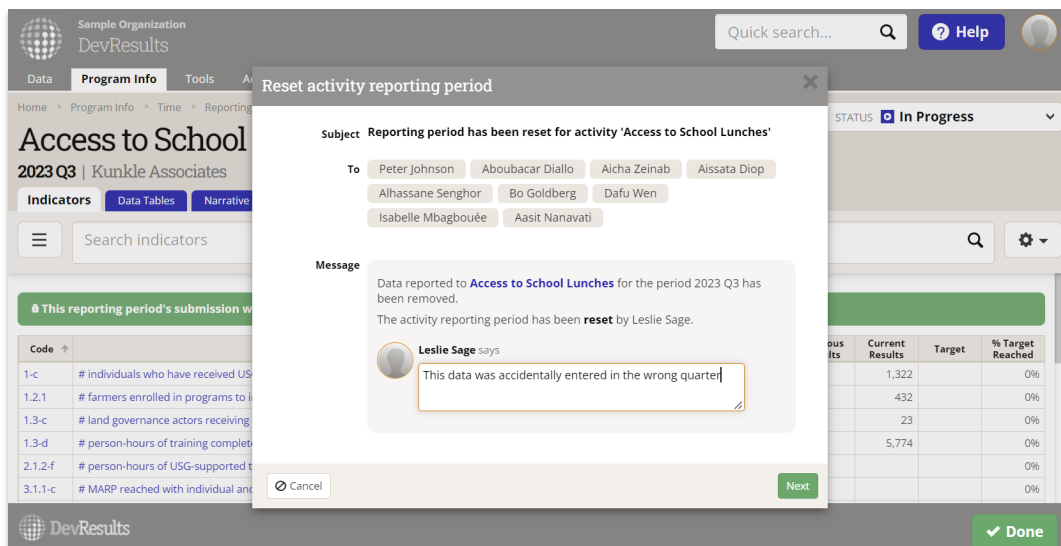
Sample Organization
DevResults

Quick search...

Help

Data Program Info Tools A

Home ▸ Program Info ▸ Time ▸ Reporting

Access to School

2023 Q3 | Kunkle Associates

Indicators Data Tables Narrative

STATUS In Progress

Search indicators

This reporting period's submission w

| Code | | ous lts | Current Results | Target | % Target Reached |
|---|---|---|---|---|---|
| 1-c | # individuals who have received US | | 1,322 | | 0% |
| 1.2.1 | # farmers enrolled in programs to i | | 432 | | 0% |
| 1.3-c | # land governance actors receiving | | 23 | | 0% |
| 1.3-d | # person-hours of training complet | | 5,774 | | 0% |
| 2.1.2-f | # person-hours of USG-supported t | | | | 0% |
| 3.1.1-c | # MARP reached with individual an | | | | 0% |

Reset activity reporting period

Subject Reporting period has been reset for activity 'Access to School Lunches'

To Peter Johnson Aboubacar Diallo Aicha Zeinab Aissata Diop Alhassane Senghor Bo Goldberg Dafu Wen Isabelle Mbagbouée Aasit Nanavati

Message
Data reported to Access to School Lunches for the period 2023 Q3 has been removed.

The activity reporting period has been reset by Leslie Sage.

Leslie Sage says
This data was accidentally entered in the wrong quarter

Cancel

Next

DevResults

Done